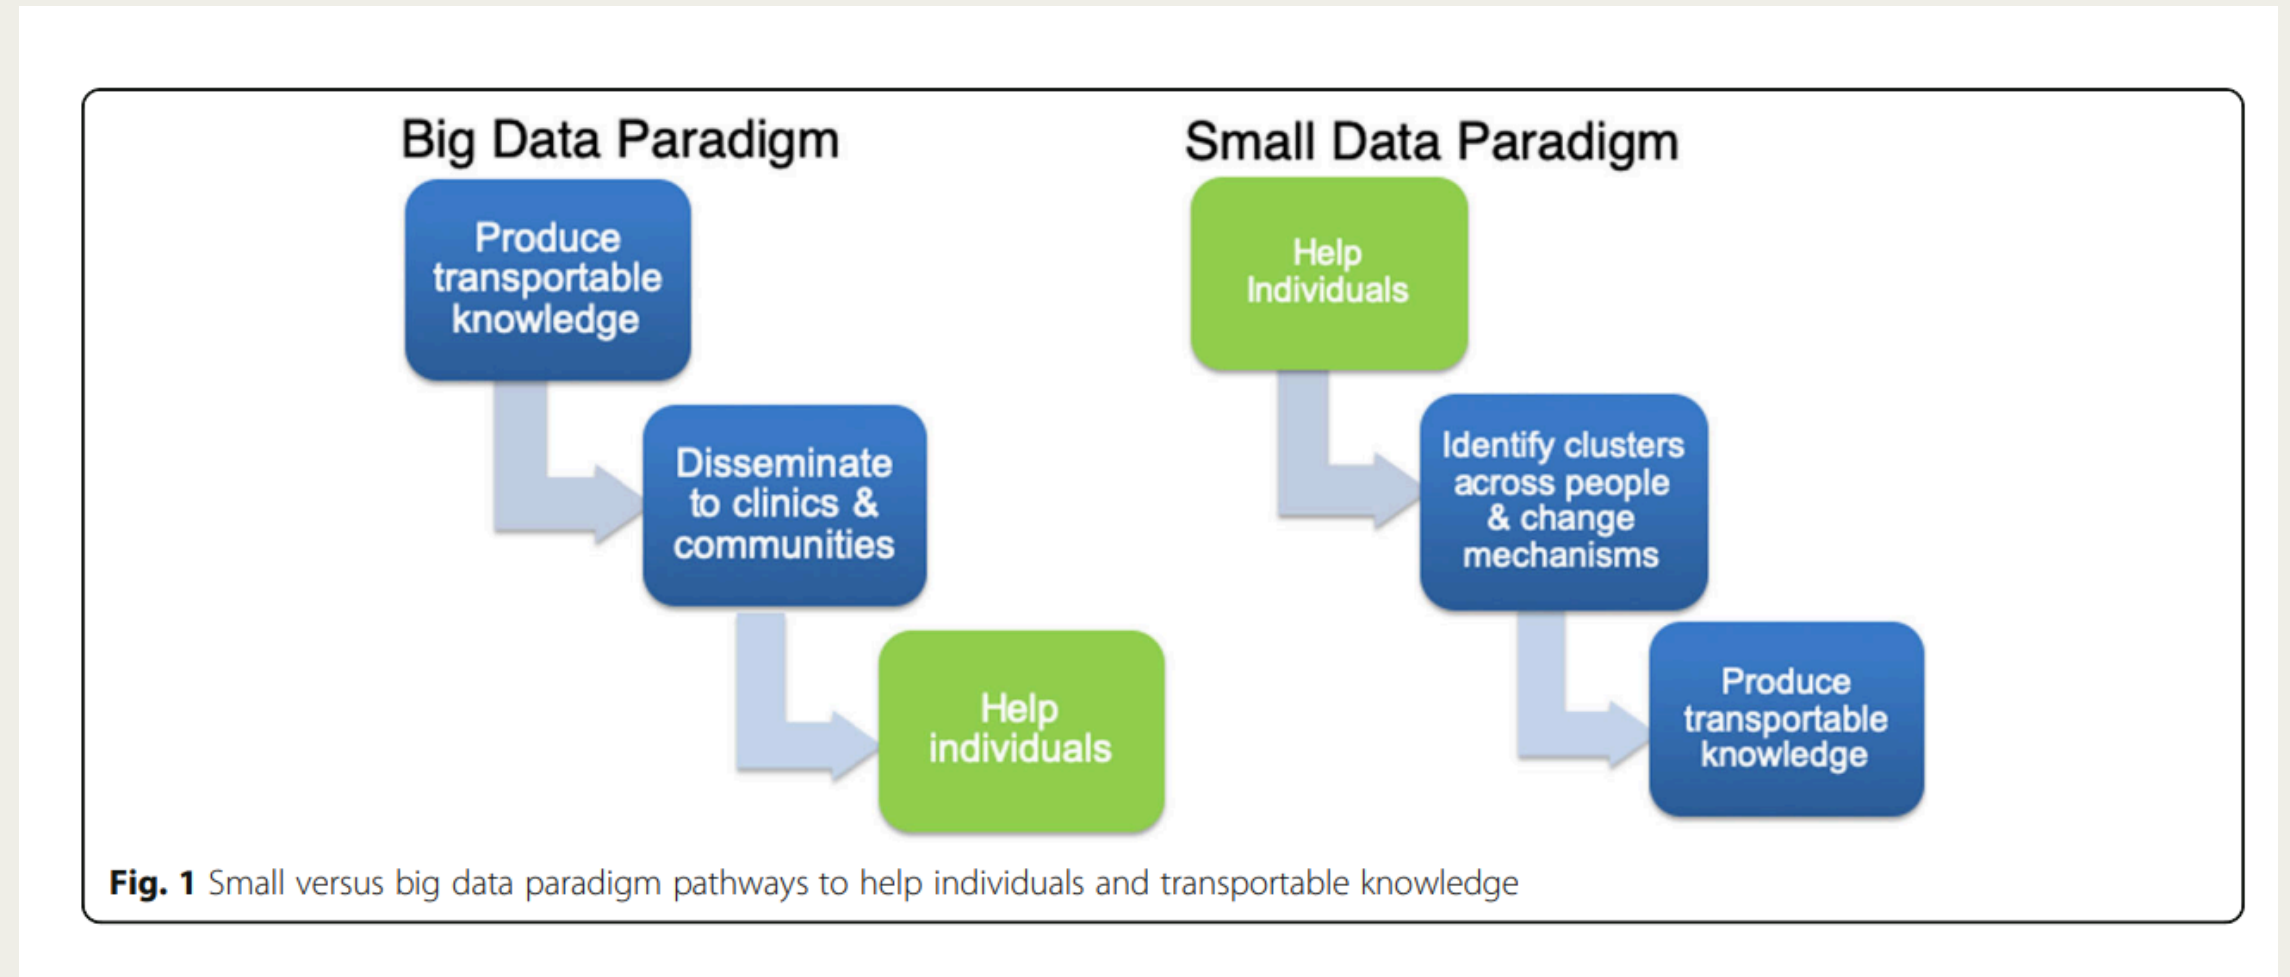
Big Data Paradigm

Produce transportable knowledge

Disseminate to clinics & communities

Help individuals

Small Data Paradigm

Help Individuals

Identify clusters across people & change mechanisms

Produce transportable knowledge

**Fig. 1** Small versus big data paradigm pathways to help individuals and transportable knowledge